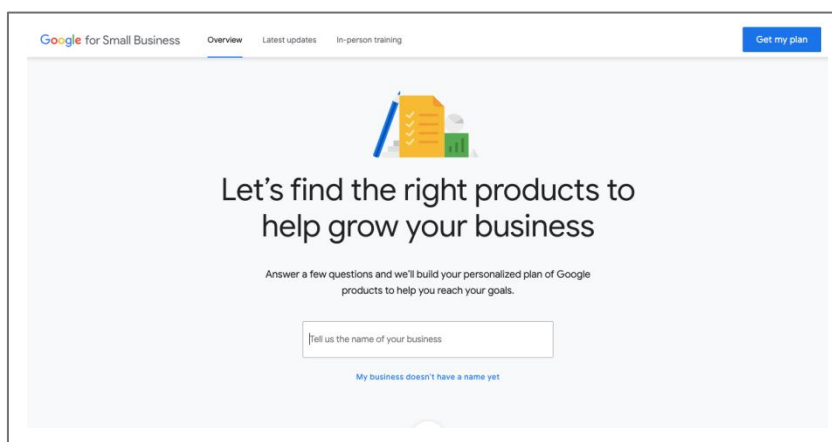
Google for Small Business Overview Latest updates In-person training Get my plan

Let's find the right products to help grow your business

Answer a few questions and we'll build your personalized plan of Google products to help you reach your goals.

Tell us the name of your business

My business doesn't have a name yet